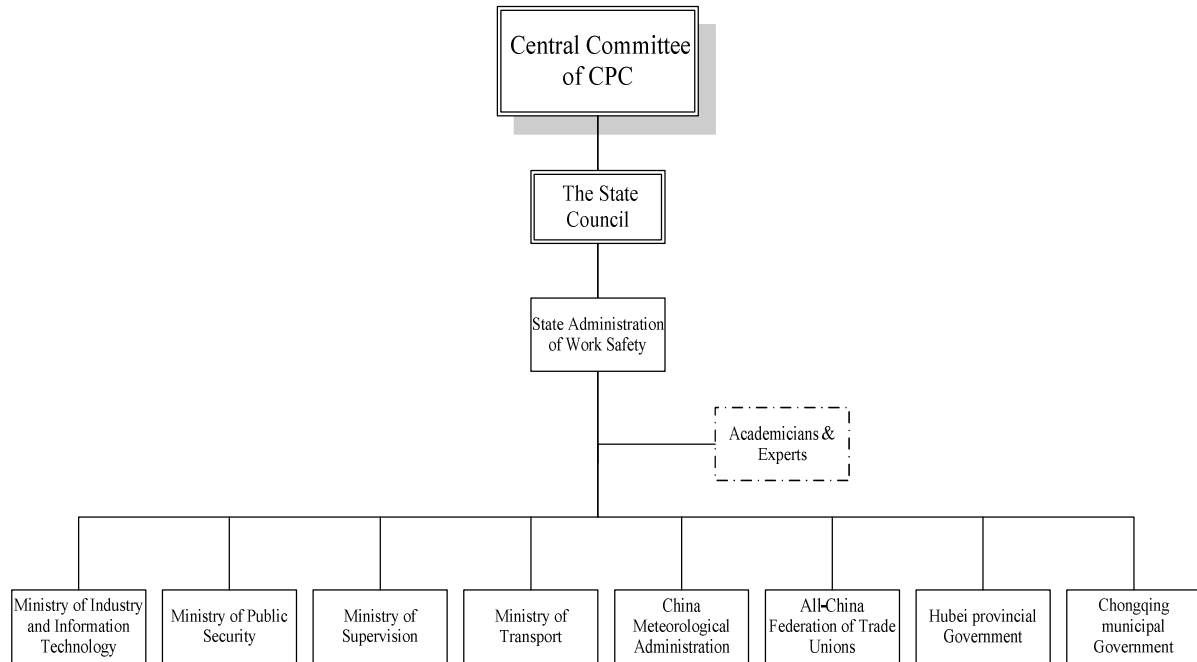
Central Committee of CPC

The State Council

State Administration of Work Safety

Academicians & Experts

Ministry of Industry and Information Technology

Ministry of Public Security

Ministry of Supervision

Ministry of Transport

China Meteorological Administration

All-China Federation of Trade Unions

Hubei provincial Government

Chongqing municipal Government